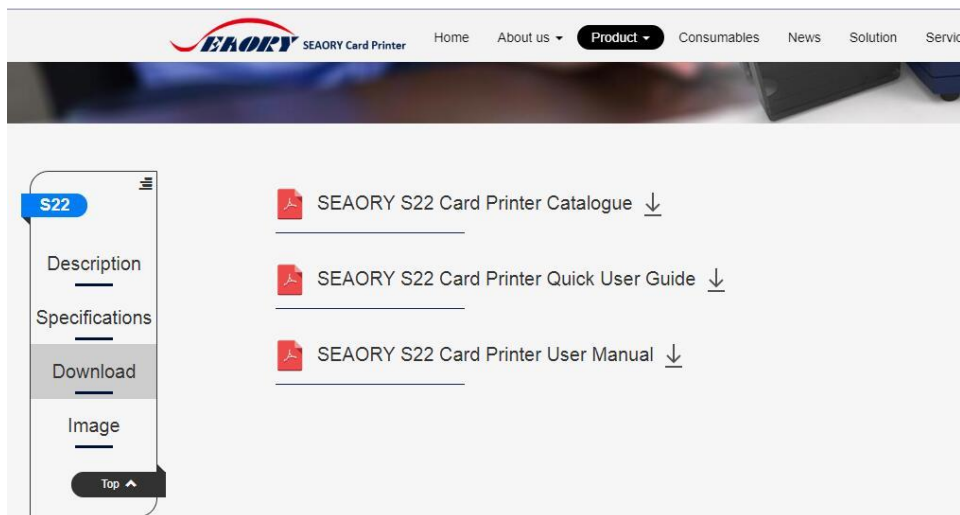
SEAORY SEAORY Card Printer

Home About us Product Consumables News Solution Servic

S22

Description

Specifications

Download

Image

Top

SEAORY S22 Card Printer Catalogue

SEAORY S22 Card Printer Quick User Guide

SEAORY S22 Card Printer User Manual